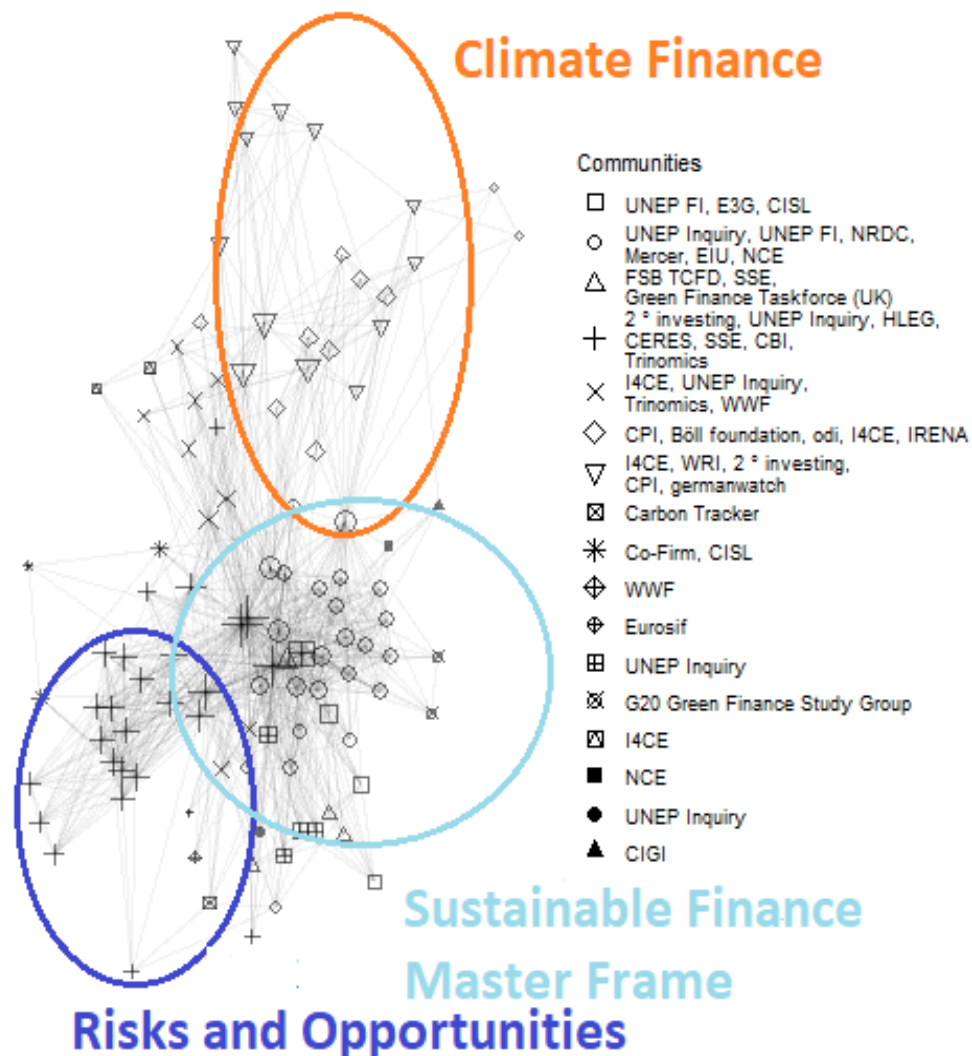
Climate Finance

Communities
UNEP FI, E3G, CISL
UNEP Inquiry, UNEP FI, NRDC, Mercer, EIU, NCE
FSB TCFD, SSE, Green Finance Taskforce (UK)
2 ° investing, UNEP Inquiry, HLEG, CERES, SSE, CBI, Trinomics
I4CE, UNEP Inquiry, Trinomics, WWF
CPI, Böll foundation, odi, I4CE, IRENA
I4CE, WRI, 2 ° investing, CPI, germanwatch
Carbon Tracker
Co-Firm, CISL
WWF
Eurosif
UNEP Inquiry
G20 Green Finance Study Group
I4CE
NCE
UNEP Inquiry
CIGI

Sustainable Finance Master Frame

Risks and Opportunities